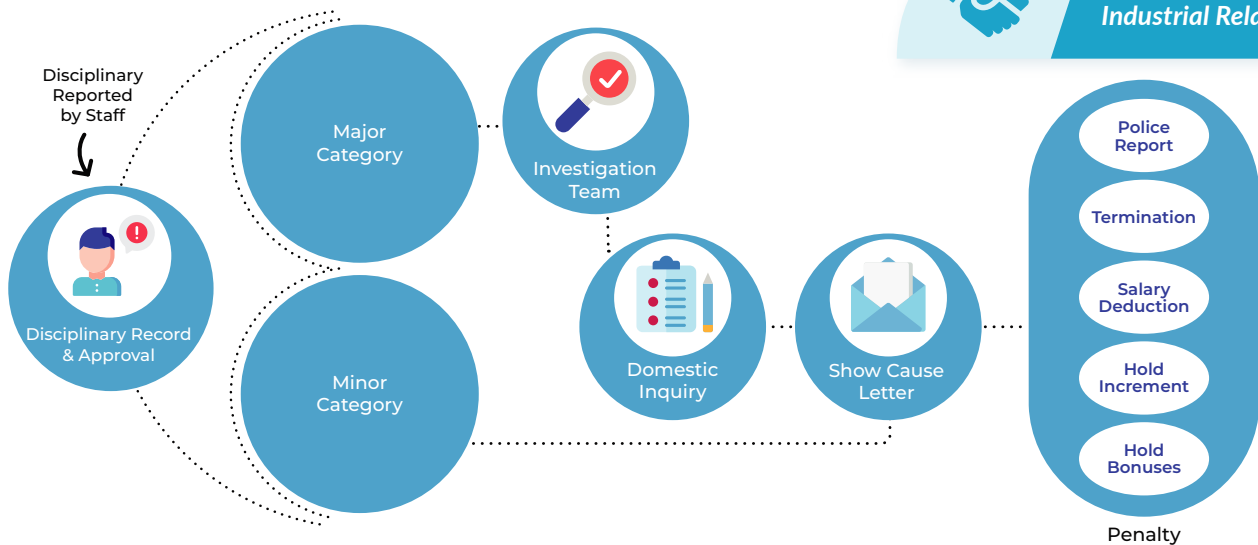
Industrial Rela

Disciplinary Reported by Staff

Disciplinary Record & Approval

Major Category

Minor Category

Investigation Team

Domestic Inquiry

Show Cause Letter

Police Report

Termination

Salary Deduction

Hold Increment

Hold Bonuses

Penalty